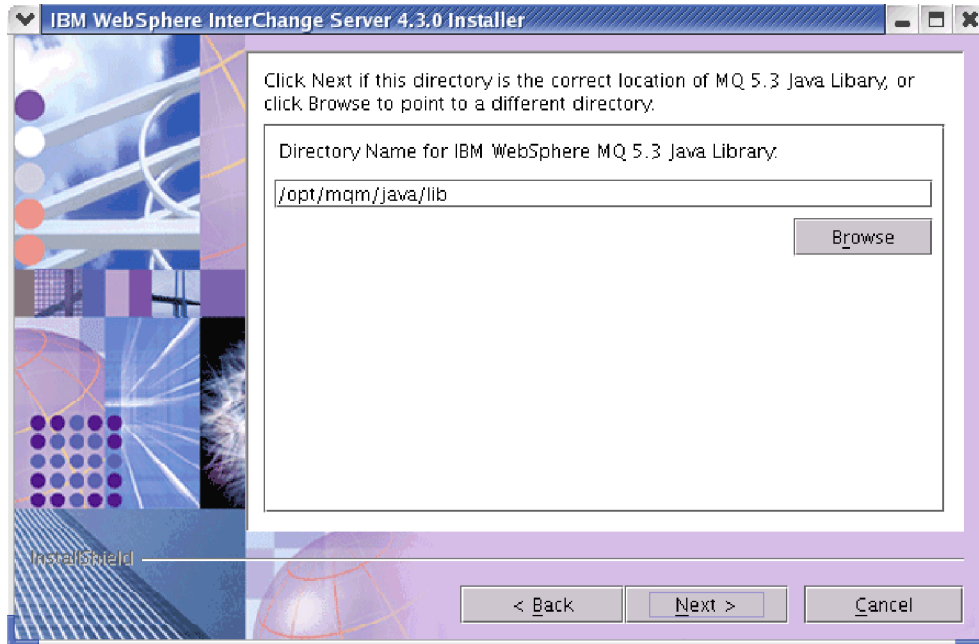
IBM WebSphere InterChange Server 4.3.0 Installer

Click Next if this directory is the correct location of MQ 5.3 Java Libary, or click Browse to point to a different directory.

Directory Name for IBM WebSphere MQ 5.3 Java Library:

/opt/mqm/java/lib

Browse

InstallShield

< Back

Next >

Cancel